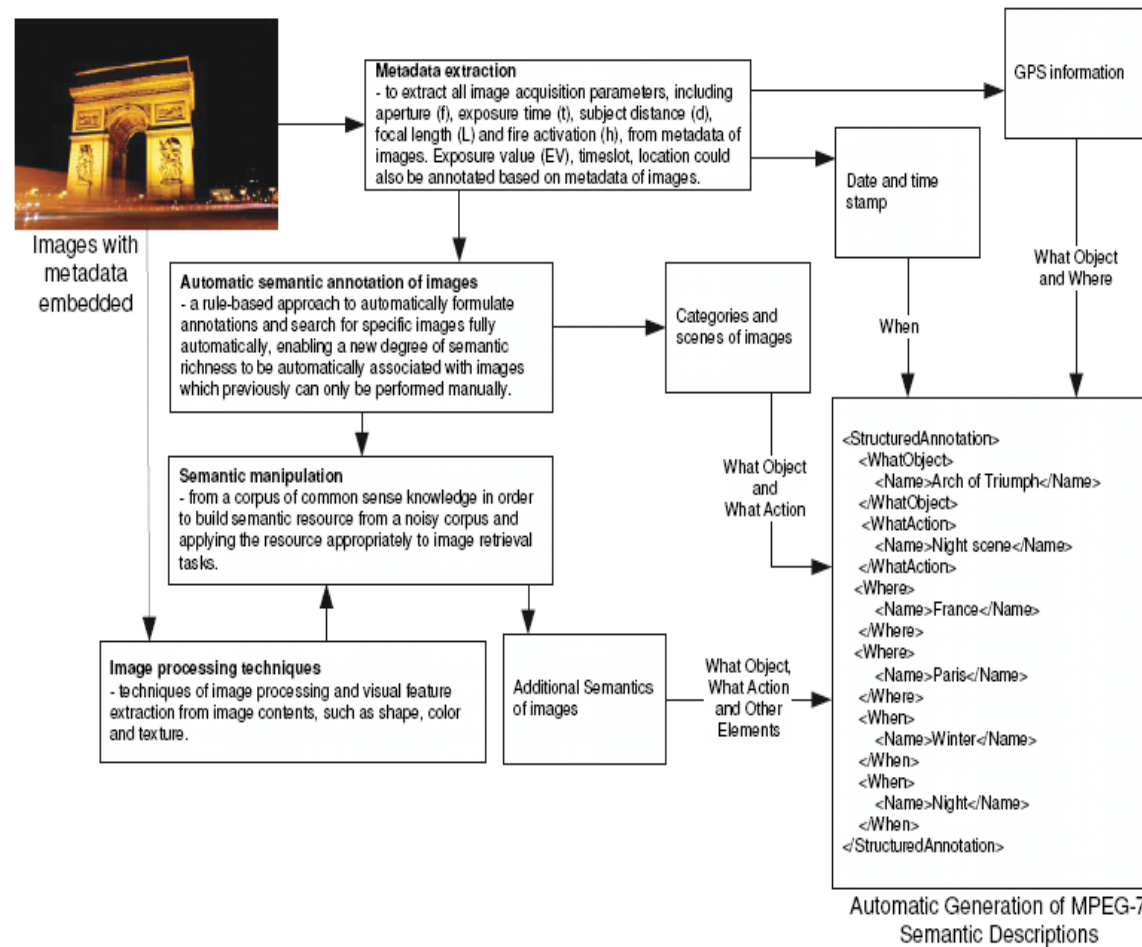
Images with metadata embedded

**Metadata extraction**
- to extract all image acquisition parameters, including aperture (f), exposure time (t), subject distance (d), focal length (L) and fire activation (h), from metadata of images. Exposure value (EV), timeslot, location could also be annotated based on metadata of images.

GPS information

Date and time stamp

What Object and Where

When

**Automatic semantic annotation of images**
- a rule-based approach to automatically formulate annotations and search for specific images fully automatically, enabling a new degree of semantic richness to be automatically associated with images which previously can only be performed manually.

Categories and scenes of images

What Object and What Action

**Semantic manipulation**
- from a corpus of common sense knowledge in order to build semantic resource from a noisy corpus and applying the resource appropriately to image retrieval tasks.

**Image processing techniques**
- techniques of image processing and visual feature extraction from image contents, such as shape, color and texture.

Additional Semantics of images

What Object, What Action and Other Elements

<StructuredAnnotation>
<WhatObject>
<Name>Arch of Triumph</Name>
</WhatObject>
<WhatAction>
<Name>Night scene</Name>
</WhatAction>
<Where>
<Name>France</Name>
</Where>
<Where>
<Name>Paris</Name>
</Where>
<When>
<Name>Winter</Name>
</When>
<When>
<Name>Night</Name>
</When>
</StructuredAnnotation>

Automatic Generation of MPEG-7 Semantic Descriptions